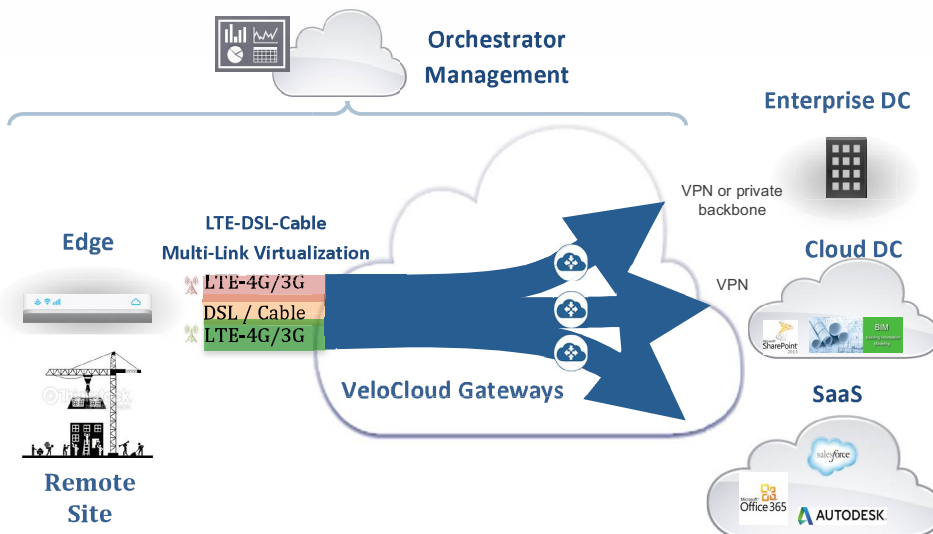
Orchestrator Management

Enterprise DC

VPN or private backbone

LTE-DSL-Cable
Multi-Link Virtualization

Edge

LTE-4G/3G
DSL / Cable
LTE-4G/3G

Cloud DC

VPN

SharePoint 2013

BIM

VeloCloud Gateways

SaaS

salesforce

Office 365

AUTODESK.

Remote Site